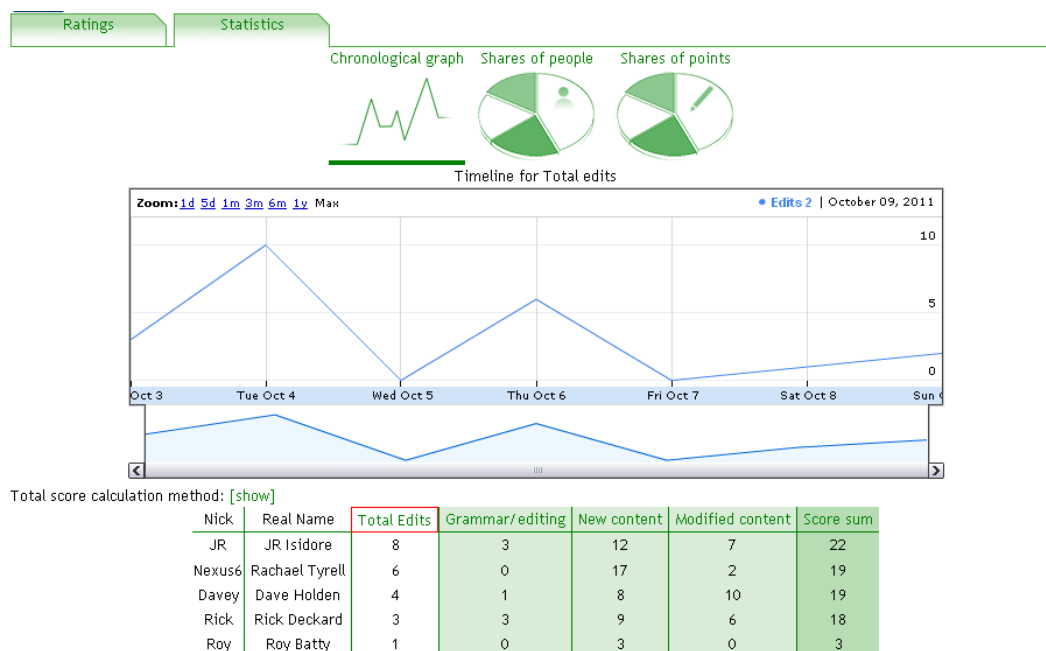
Ratings | Statistics

Chronological graph   Shares of people   Shares of points

Timeline for Total edits

Zoom: 1d 5d 1m 3m 6m 1y Max   • Edits 2 | October 09, 2011

10
5
0

Oct 3   Tue Oct 4   Wed Oct 5   Thu Oct 6   Fri Oct 7   Sat Oct 8   Sun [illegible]

Total score calculation method: [show]

| Nick | Real Name | Total Edits | Grammar/editing | New content | Modified content | Score sum |
|---|---|---|---|---|---|---|
| JR | JR Isidore | 8 | 3 | 12 | 7 | 22 |
| Nexus6 | Rachael Tyrell | 6 | 0 | 17 | 2 | 19 |
| Davey | Dave Holden | 4 | 1 | 8 | 10 | 19 |
| Rick | Rick Deckard | 3 | 3 | 9 | 6 | 18 |
| Roy | Roy Batty | 1 | 0 | 3 | 0 | 3 |